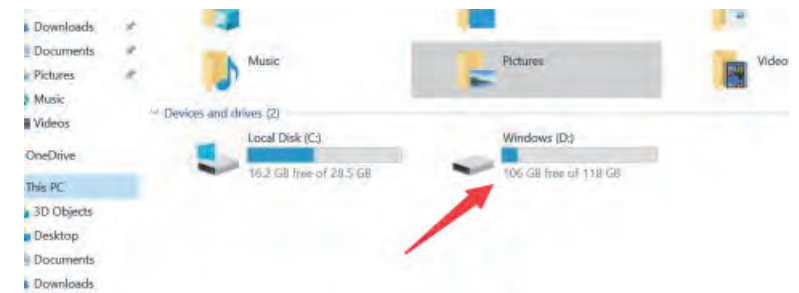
Downloads
Documents
Pictures
Music
Videos
OneDrive
This PC
3D Objects
Desktop
Documents
Downloads

Music
Pictures
Video

Devices and drives (2)

Local Disk (C:)
16.2 GB free of 28.5 GB

Windows (D:)
106 GB free of 118 GB